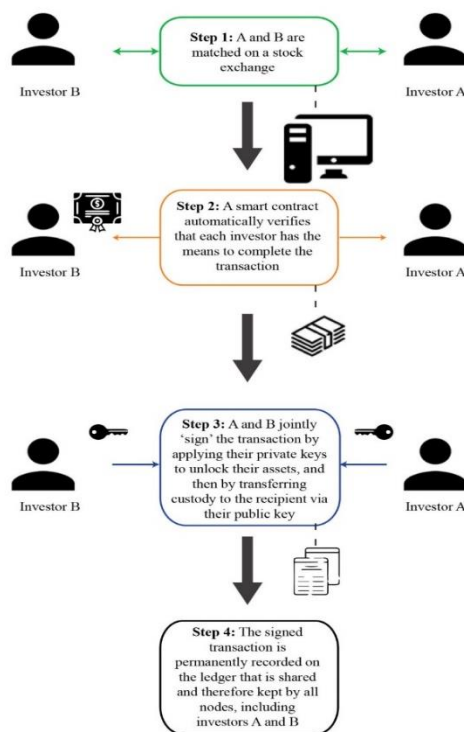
Investor B

Step 1: A and B are matched on a stock exchange

Investor A

Investor B

Step 2: A smart contract automatically verifies that each investor has the means to complete the transaction

Investor A

Investor B

Step 3: A and B jointly 'sign' the transaction by applying their private keys to unlock their assets, and then by transferring custody to the recipient via their public key

Investor A

Step 4: The signed transaction is permanently recorded on the ledger that is shared and therefore kept by all nodes, including investors A and B